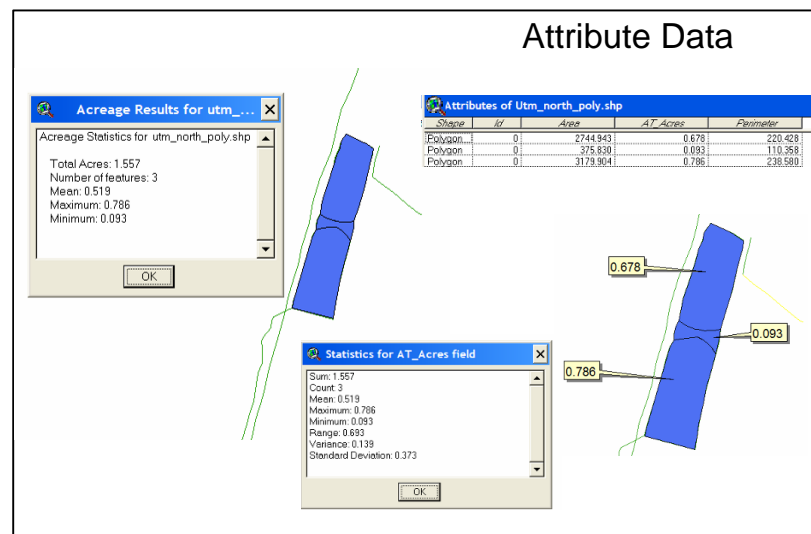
Attribute Data

Acreage Results for utm_...

Acreage Statistics for utm_north_poly.shp

Total Acres: 1.557
Number of features: 3
Mean: 0.519
Maximum: 0.786
Minimum: 0.093

OK

Attributes of Utm_north_poly.shp

| Shape | Id | Area | AT_Acres | Perimeter |
|---|---|---|---|---|
| Polygon | 0 | 2744.943 | 0.678 | 220.428 |
| Polygon | 0 | 375.830 | 0.093 | 110.358 |
| Polygon | 0 | 3179.904 | 0.786 | 238.580 |

0.678

0.093

0.786

Statistics for AT_Acres field

Sum: 1.557
Count: 3
Mean: 0.519
Maximum: 0.786
Minimum: 0.093
Range: 0.693
Variance: 0.139
Standard Deviation: 0.373

OK